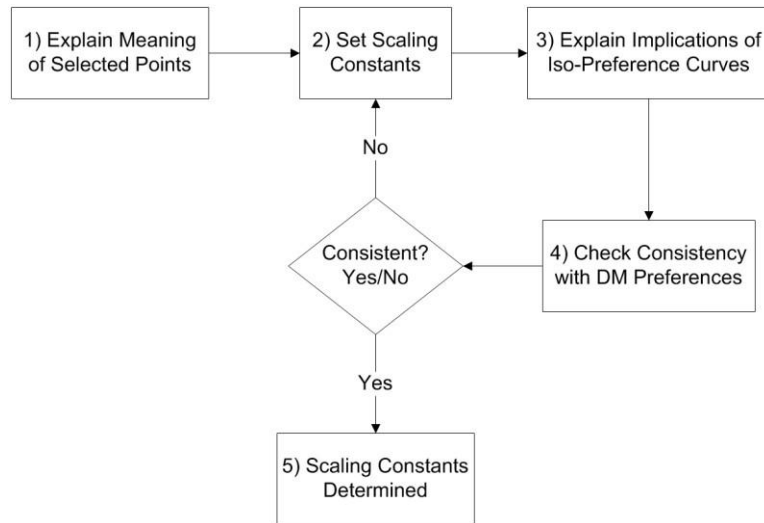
1) Explain Meaning of Selected Points

2) Set Scaling Constants

3) Explain Implications of Iso-Preference Curves

4) Check Consistency with DM Preferences

Consistent? Yes/No

No

Yes

5) Scaling Constants Determined